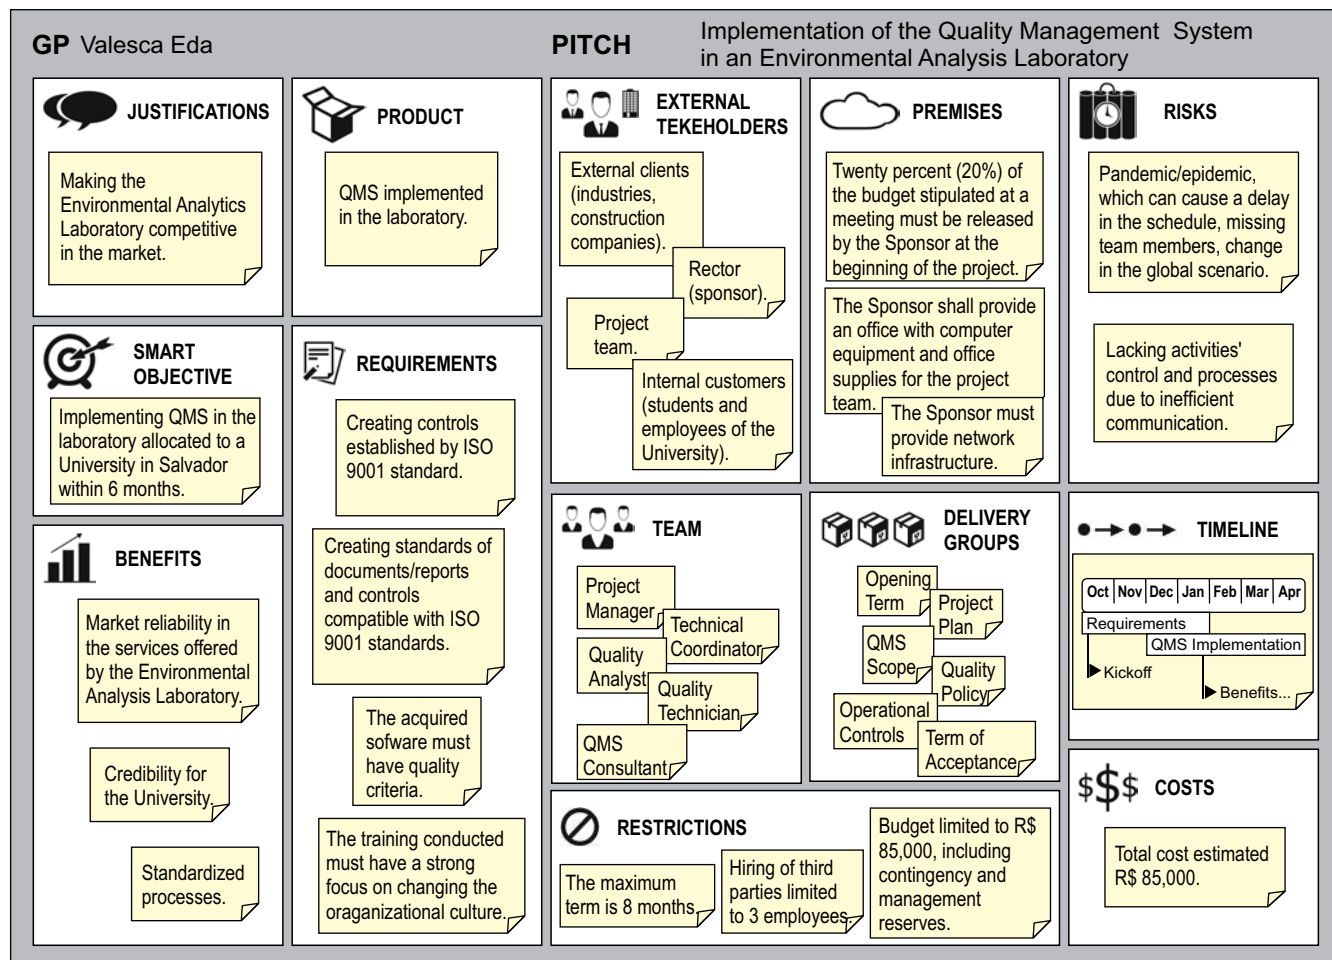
GP Valesca Eda

PITCH

Implementation of the Quality Management System in an Environmental Analysis Laboratory

JUSTIFICATIONS

Making the Environmental Analytics Laboratory competitive in the market.

SMART OBJECTIVE

Implementing QMS in the laboratory allocated to a University in Salvador within 6 months.

BENEFITS

Market reliability in the services offered by the Environmental Analysis Laboratory.

Credibility for the University.

Standardized processes.

PRODUCT

QMS implemented in the laboratory.

REQUIREMENTS

Creating controls established by ISO 9001 standard.

Creating standards of documents/reports and controls compatible with ISO 9001 standards.

The acquired sofware must have quality criteria.

The training conducted must have a strong focus on changing the oraganizational culture.

EXTERNAL TEKEHOLDERS

External clients (industries, construction companies).

Rector (sponsor).

Project team.

Internal customers (students and employees of the University).

TEAM

Project Manager

Technical Coordinator

Quality Analyst

Quality Technician

QMS Consultant

RESTRICTIONS

The maximum term is 8 months.

Hiring of third parties limited to 3 employees.

Budget limited to R$ 85,000, including contingency and management reserves.

PREMISES

Twenty percent (20%) of the budget stipulated at a meeting must be released by the Sponsor at the beginning of the project.

The Sponsor shall provide an office with computer equipment and office supplies for the project team.

The Sponsor must provide network infrastructure.

DELIVERY GROUPS

Opening Term

Project Plan

QMS Scope

Quality Policy

Operational Controls

Term of Acceptance

RISKS

Pandemic/epidemic, which can cause a delay in the schedule, missing team members, change in the global scenario.

Lacking activities' control and processes due to inefficient communication.

TIMELINE

| Oct | Nov | Dec | Jan | Feb | Mar | Apr |
|---|---|---|---|---|---|---|

Requirements

QMS Implementation

Kickoff

Benefits...

COSTS

Total cost estimated R$ 85,000.